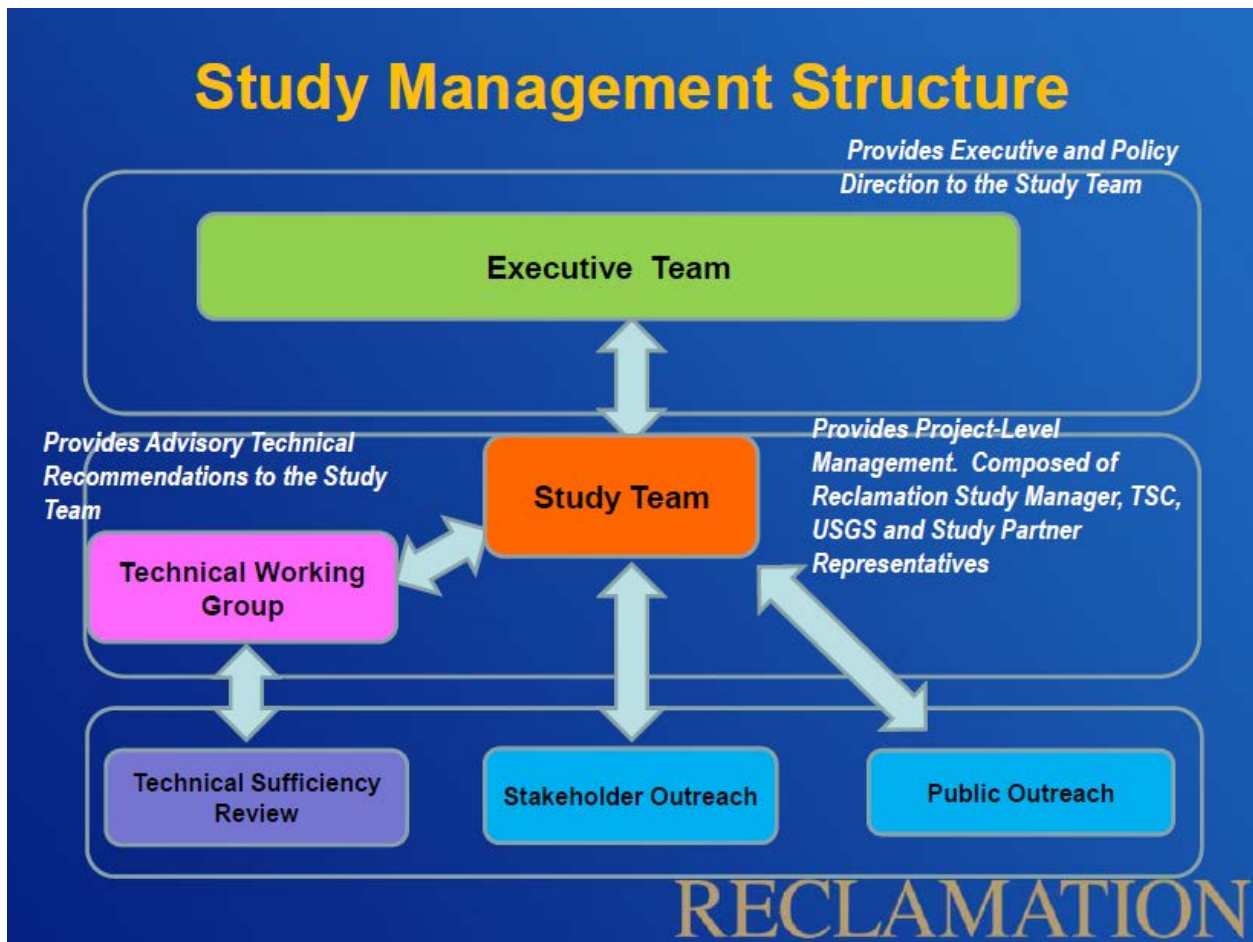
Study Management Structure

Provides Executive and Policy Direction to the Study Team

Executive Team

Provides Advisory Technical Recommendations to the Study Team

Study Team

Provides Project-Level Management. Composed of Reclamation Study Manager, TSC, USGS and Study Partner Representatives

Technical Working Group

Technical Sufficiency Review

Stakeholder Outreach

Public Outreach

RECLAMATION